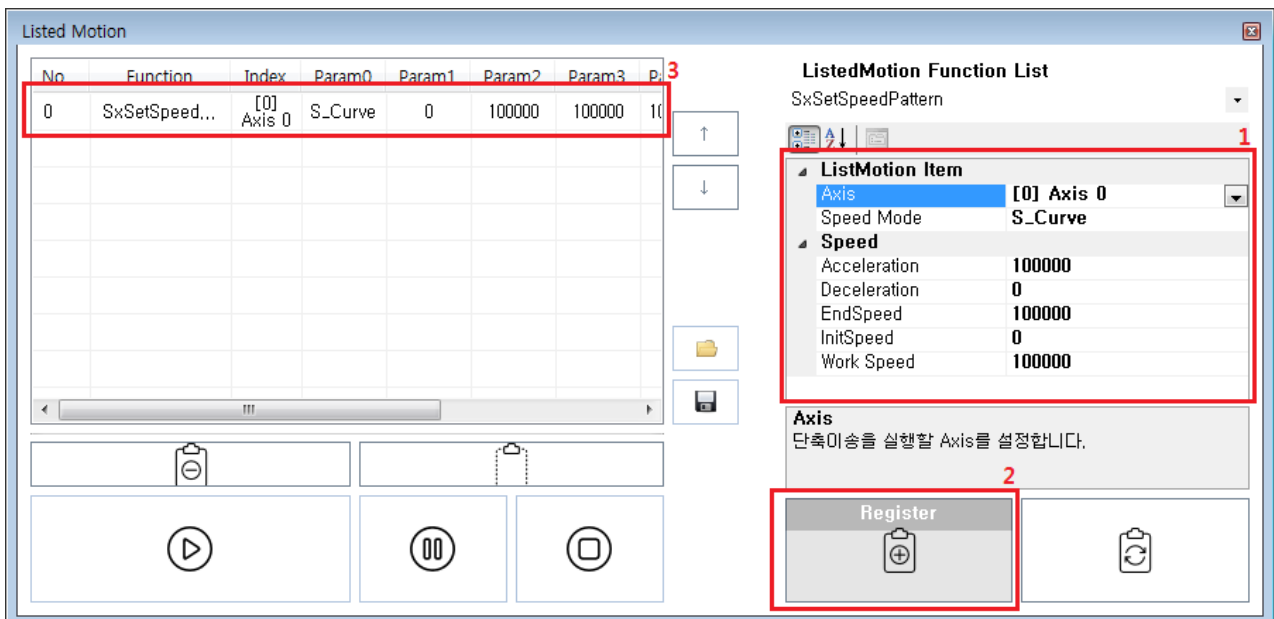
Listed Motion

| No | Function | Index | Param0 | Param1 | Param2 | Param3 | Pa |
|---|---|---|---|---|---|---|---|
| 0 | SxSetSpeed... | [0] Axis 0 | S_Curve | 0 | 100000 | 100000 | 10 |

3

↑
↓

III

ListedMotion Function List
SxSetSpeedPattern

1

ListMotion Item
| Axis | [0] Axis 0 |
|---|---|
| Speed Mode | S_Curve |

Speed
| Acceleration | 100000 |
|---|---|
| Deceleration | 0 |
| EndSpeed | 100000 |
| InitSpeed | 0 |
| Work Speed | 100000 |

Axis
단축이송을 실행할 Axis를 설정합니다.

2

Register